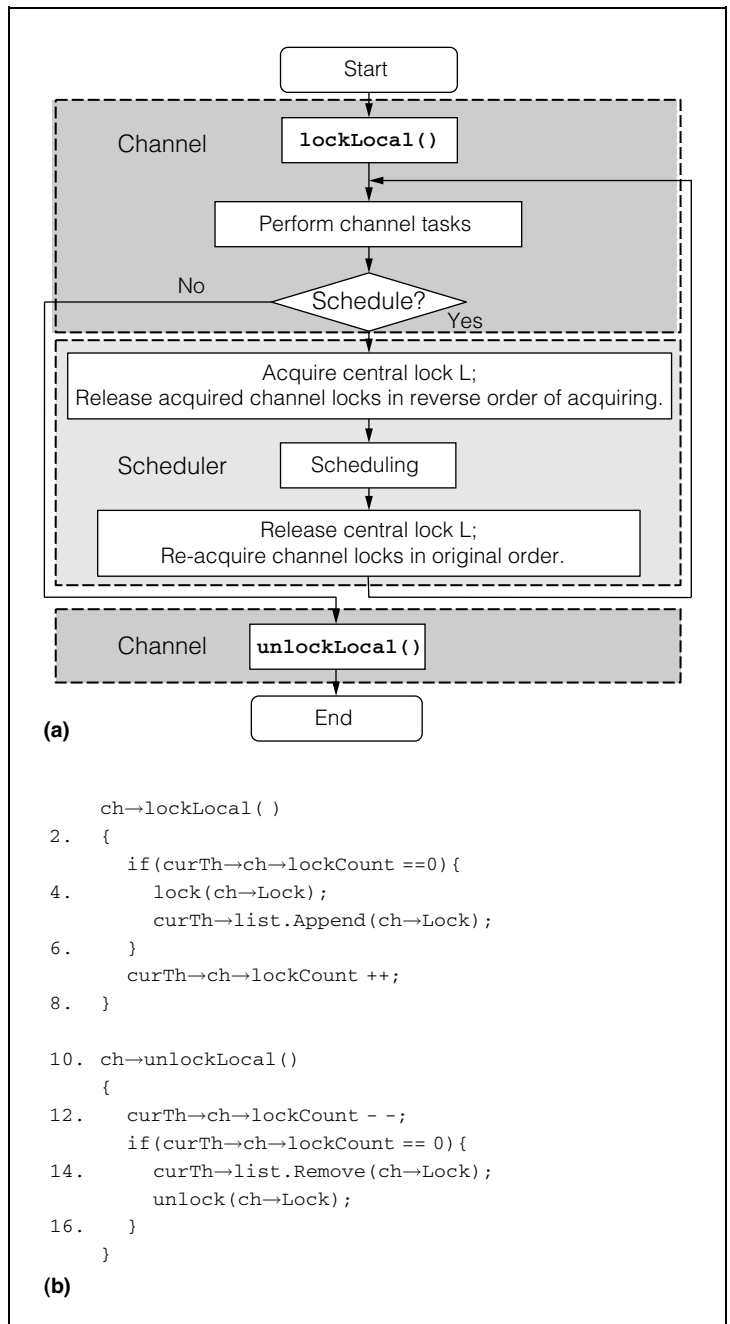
Start

Channel

lockLocal()

Perform channel tasks

No

Schedule?

Yes

Acquire central lock L;
Release acquired channel locks in reverse order of acquiring.

Scheduler

Scheduling

Release central lock L;
Re-acquire channel locks in original order.

Channel

unlockLocal()

End

(a)

ch→lockLocal( )
2. {
if(curTh→ch→lockCount ==0){
4. lock(ch→Lock);
curTh→list.Append(ch→Lock);
6. }
curTh→ch→lockCount ++;
8. }

10. ch→unlockLocal()
{
12. curTh→ch→lockCount - -;
if(curTh→ch→lockCount == 0){
14. curTh→list.Remove(ch→Lock);
unlock(ch→Lock);
16. }
}

(b)